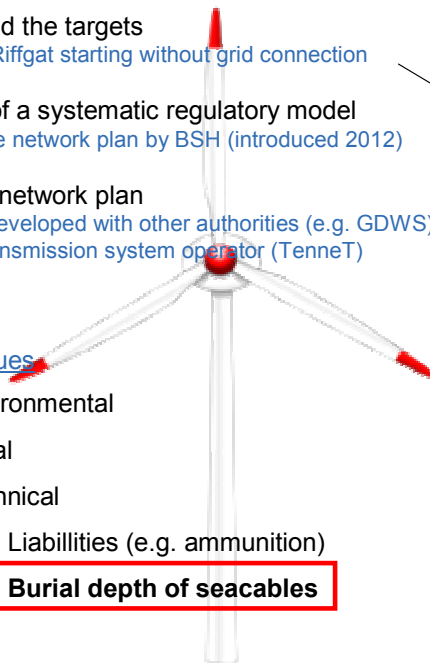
d the targets
Riffgat starting without grid connection

of a systematic regulatory model
e network plan by BSH (introduced 2012)

network plan
eveloped with other authorities (e.g. GDWS)
nsmission system operator (TenneT)

ues

ronmental

al

nical

Liabillities (e.g. ammunition)

Burial depth of seacables